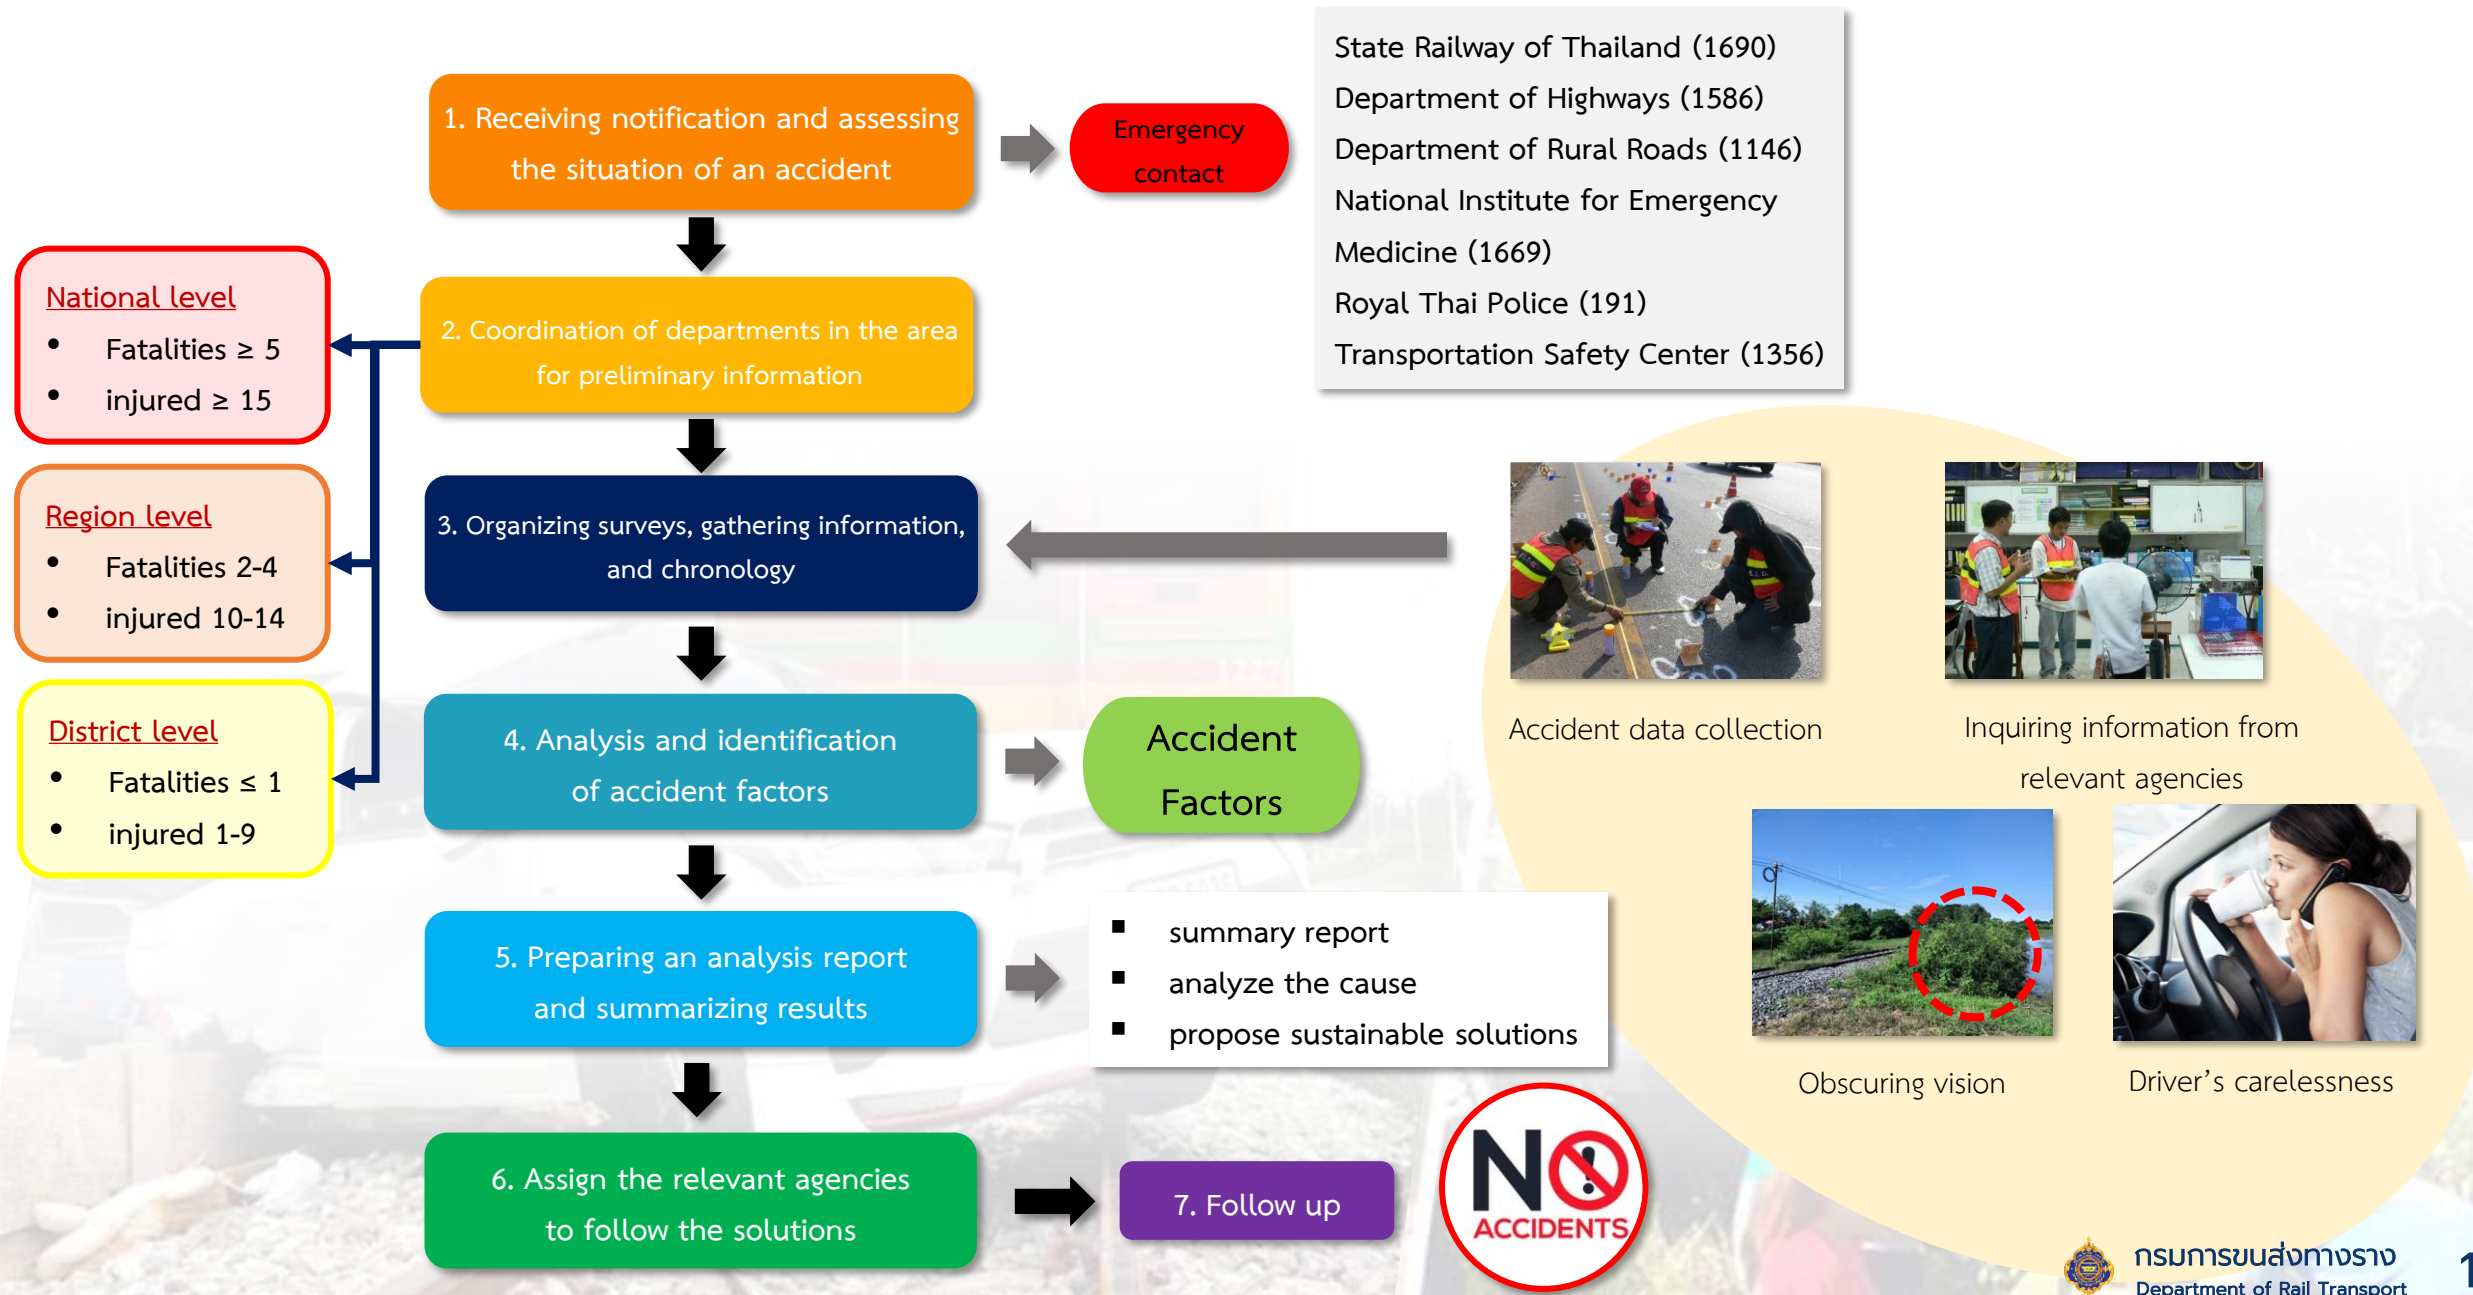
National level
- Fatalities ≥ 5
- injured ≥ 15

Region level
- Fatalities 2-4
- injured 10-14

District level
- Fatalities ≤ 1
- injured 1-9

1. Receiving notification and assessing the situation of an accident

Emergency contact

State Railway of Thailand (1690)
Department of Highways (1586)
Department of Rural Roads (1146)
National Institute for Emergency Medicine (1669)
Royal Thai Police (191)
Transportation Safety Center (1356)

2. Coordination of departments in the area for preliminary information

3. Organizing surveys, gathering information, and chronology

Accident data collection

Inquiring information from relevant agencies

4. Analysis and identification of accident factors

Accident Factors

Obscuring vision

Driver's carelessness

5. Preparing an analysis report and summarizing results

- summary report
- analyze the cause
- propose sustainable solutions

6. Assign the relevant agencies to follow the solutions

7. Follow up

NO ACCIDENTS

กรมการขนส่งทางราง
Department of Rail Transport

1